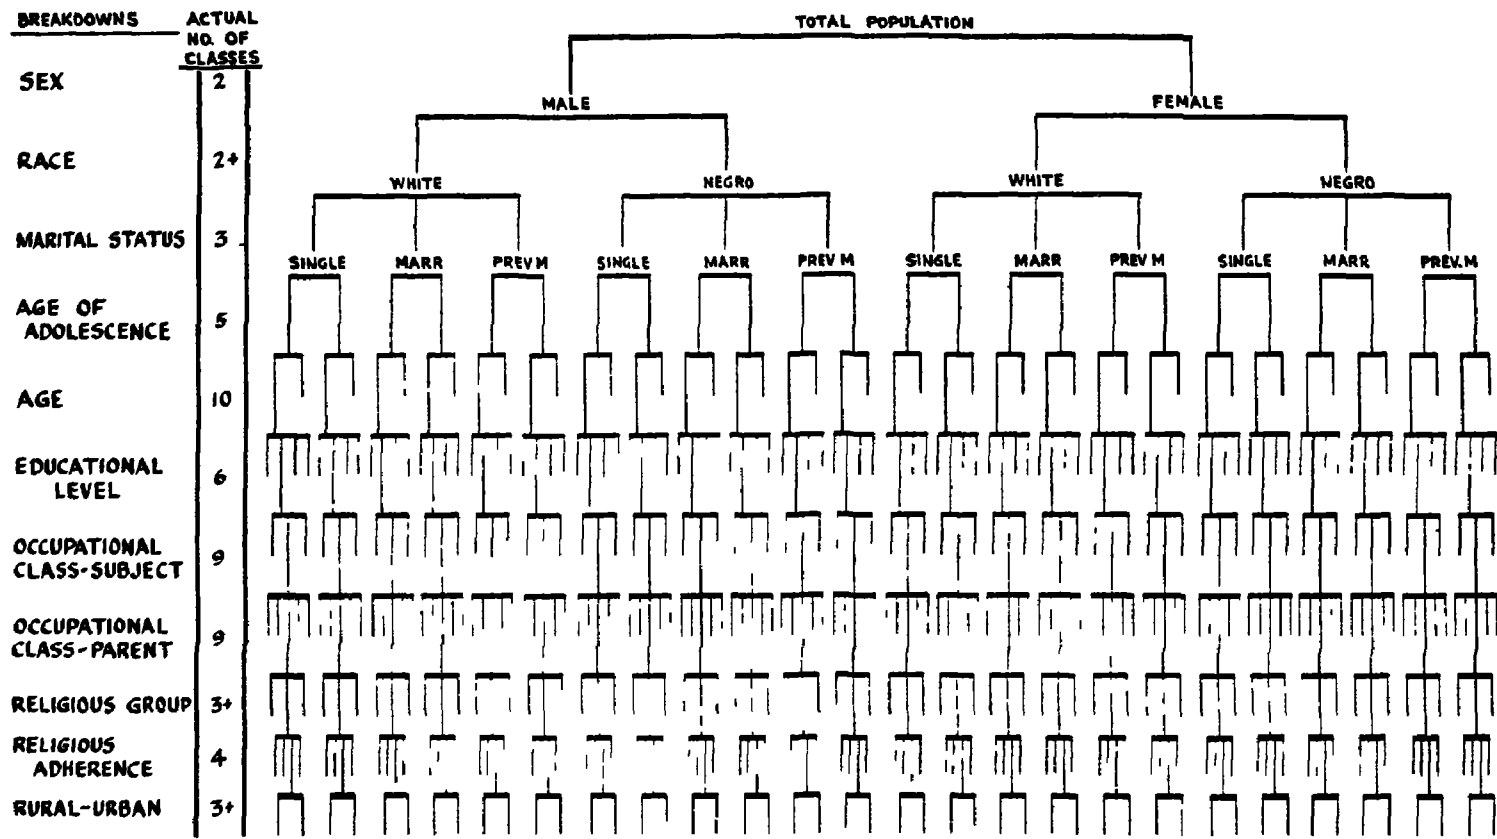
| BREAKDOWNS | ACTUAL NO. OF CLASSES |
|---|---|
| SEX | 2 |
| RACE | 2+ |
| MARITAL STATUS | 3 |
| AGE OF ADOLESCENCE | 5 |
| AGE | 10 |
| EDUCATIONAL LEVEL | 6 |
| OCCUPATIONAL CLASS-SUBJECT | 9 |
| OCCUPATIONAL CLASS-PARENT | 9 |
| RELIGIOUS GROUP | 3+ |
| RELIGIOUS ADHERENCE | 4 |
| RURAL-URBAN | 3+ |

TOTAL POPULATION

MALE

FEMALE

WHITE

NEGRO

WHITE

NEGRO

SINGLE MARR PREV M SINGLE MARR PREV M SINGLE MARR PREV M SINGLE MARR PREV.M